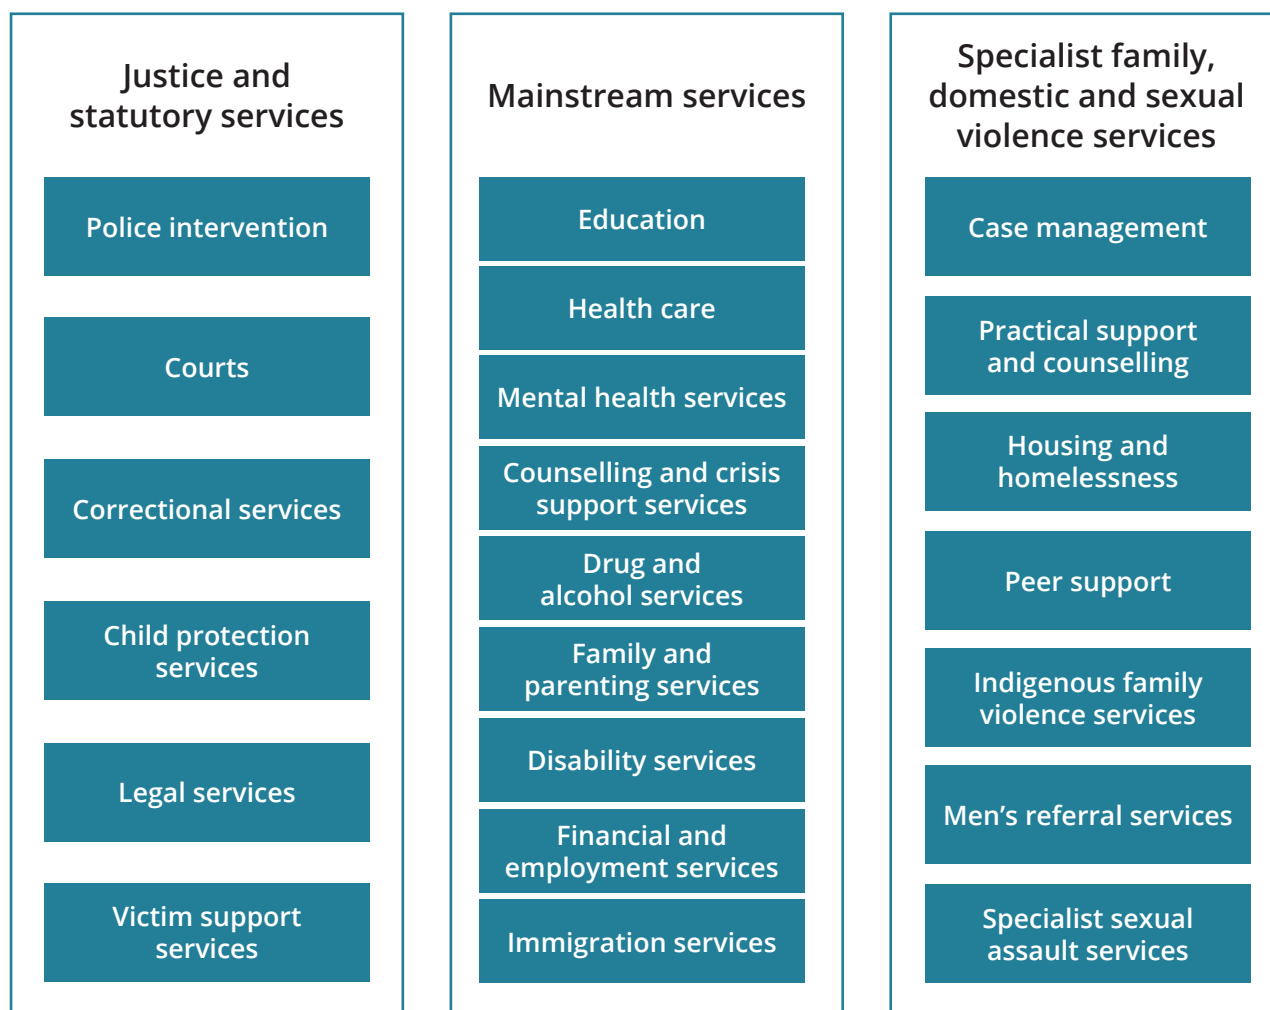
Justice and statutory services

Police intervention

Courts

Correctional services

Child protection services

Legal services

Victim support services

Mainstream services

Education

Health care

Mental health services

Counselling and crisis support services

Drug and alcohol services

Family and parenting services

Disability services

Financial and employment services

Immigration services

Specialist family, domestic and sexual violence services

Case management

Practical support and counselling

Housing and homelessness

Peer support

Indigenous family violence services

Men’s referral services

Specialist sexual assault services